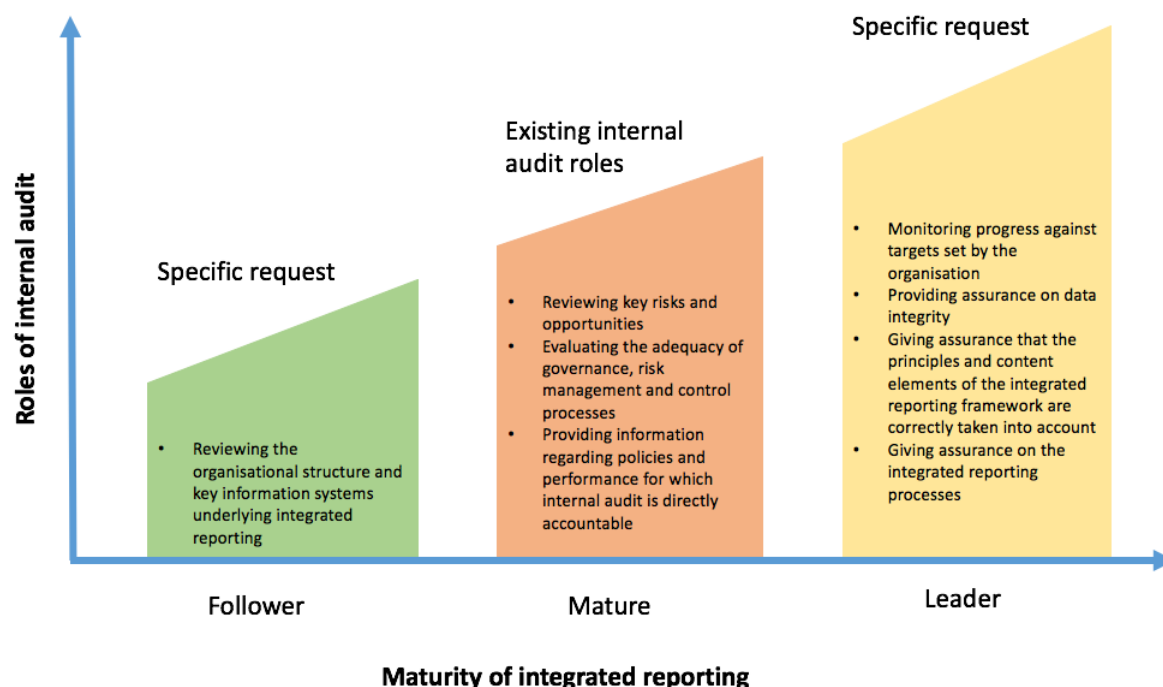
Roles of internal audit

Specific request

• Reviewing the organisational structure and key information systems underlying integrated reporting

Existing internal audit roles

• Reviewing key risks and opportunities
• Evaluating the adequacy of governance, risk management and control processes
• Providing information regarding policies and performance for which internal audit is directly accountable

Specific request

• Monitoring progress against targets set by the organisation
• Providing assurance on data integrity
• Giving assurance that the principles and content elements of the integrated reporting framework are correctly taken into account
• Giving assurance on the integrated reporting processes

Follower

Mature

Leader

Maturity of integrated reporting